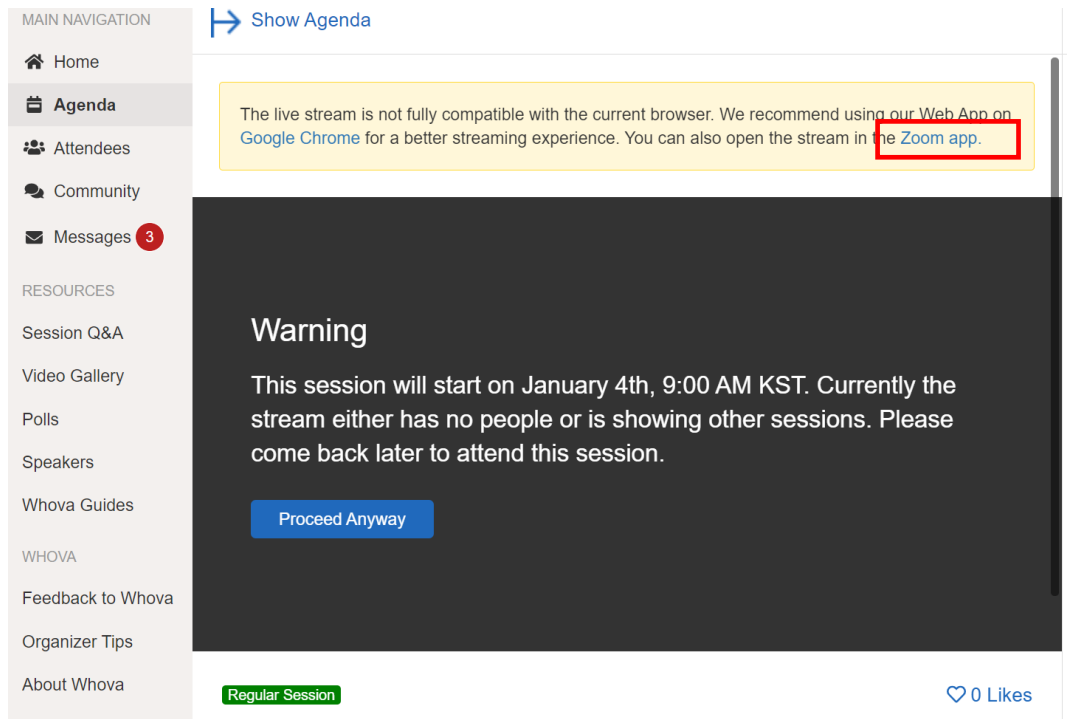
MAIN NAVIGATION

Home

Agenda

Attendees

Community

Messages 3

RESOURCES

Session Q&A

Video Gallery

Polls

Speakers

Whova Guides

WHOVA

Feedback to Whova

Organizer Tips

About Whova

Show Agenda

The live stream is not fully compatible with the current browser. We recommend using our Web App on Google Chrome for a better streaming experience. You can also open the stream in the Zoom app.

Warning

This session will start on January 4th, 9:00 AM KST. Currently the stream either has no people or is showing other sessions. Please come back later to attend this session.

Proceed Anyway

Regular Session

0 Likes